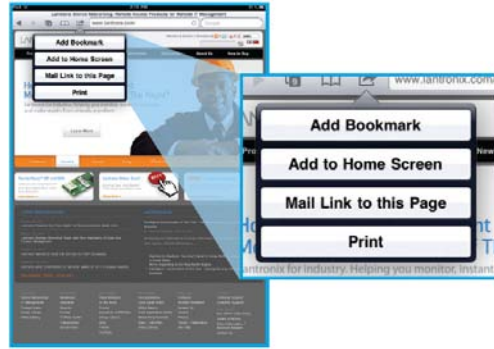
Lantronix Device Networking, Remote Access Products for Network IT Management

www.lantronix.com

Add Bookmark

Add to Home Screen

Mail Link to this Page

Print

Learn More

www.lantronix.com

Add Bookmark

Add to Home Screen

Mail Link to this Page

Print

antronix for industry. Helping you monitor, instant